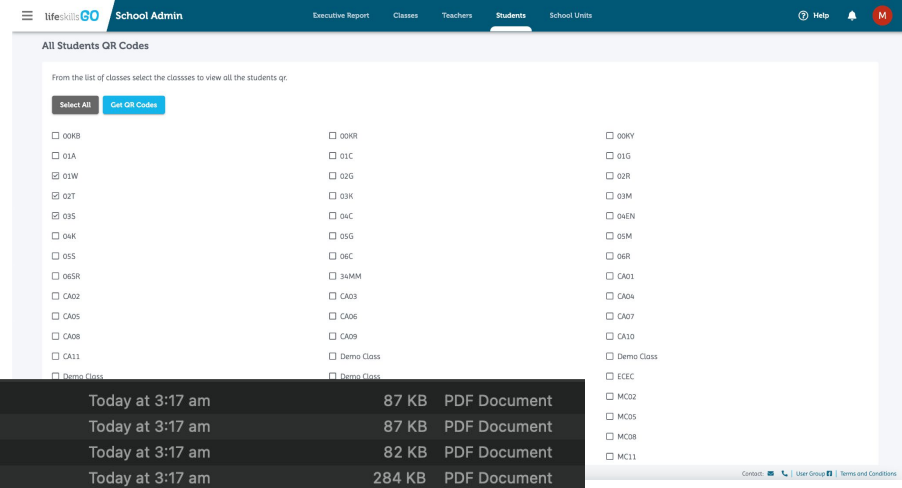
lifeskillsGO School Admin

Executive Report Classes Teachers Students School Units

Help M

All Students QR Codes

From the list of classes select the classses to view all the students qr.

Select All Get QR Codes

☐ 00KB
☐ 01A
☑ 01W
☑ 02T
☑ 03S
☐ 04K
☐ 05S
☐ 06SR
☐ CA02
☐ CA05
☐ CA08
☐ CA11
☐ Demo Class

☐ 00KR
☐ 01C
☐ 02G
☐ 03K
☐ 04C
☐ 05G
☐ 06C
☐ 34MM
☐ CA03
☐ CA06
☐ CA09
☐ Demo Class
☐ Demo Class

☐ 00KY
☐ 01G
☐ 02R
☐ 03M
☐ 04EN
☐ 05M
☐ 06R
☐ CA01
☐ CA04
☐ CA07
☐ CA10
☐ Demo Class
☐ ECEC
☐ MC02
☐ MC05
☐ MC08
☐ MC11

Today at 3:17 am 87 KB PDF Document
Today at 3:17 am 87 KB PDF Document
Today at 3:17 am 82 KB PDF Document
Today at 3:17 am 284 KB PDF Document

Contact: | User Group | Terms and Conditions